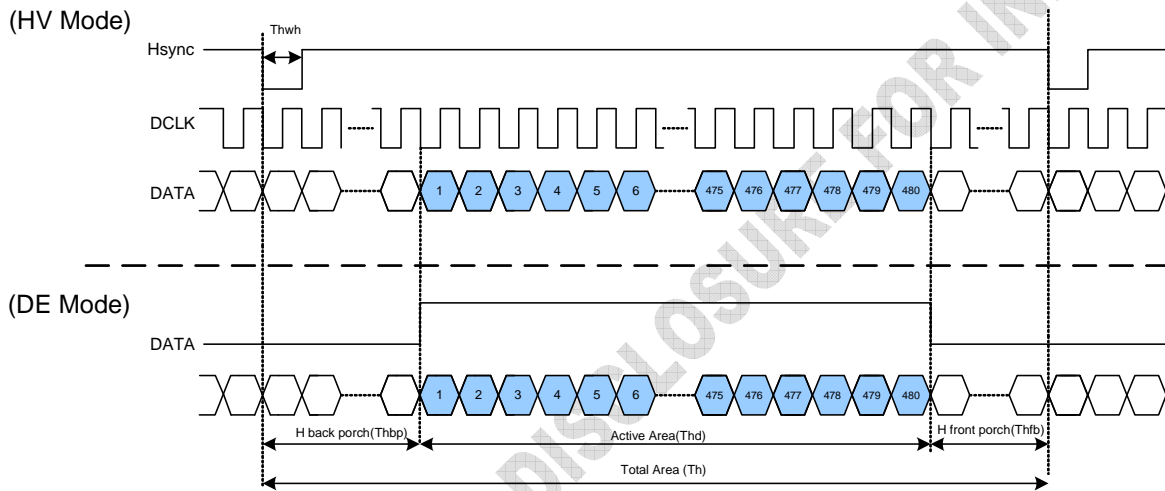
(HV Mode)

Thwh

Hsync

DCLK

DATA

1 2 3 4 5 6

475 476 477 478 479 480

(DE Mode)

DATA

1 2 3 4 5 6

475 476 477 478 479 480

H back porch(Thbp)

Active Area(Thd)

H front porch(Thfb)

Total Area (Th)

DISCLOSURE FOR IN